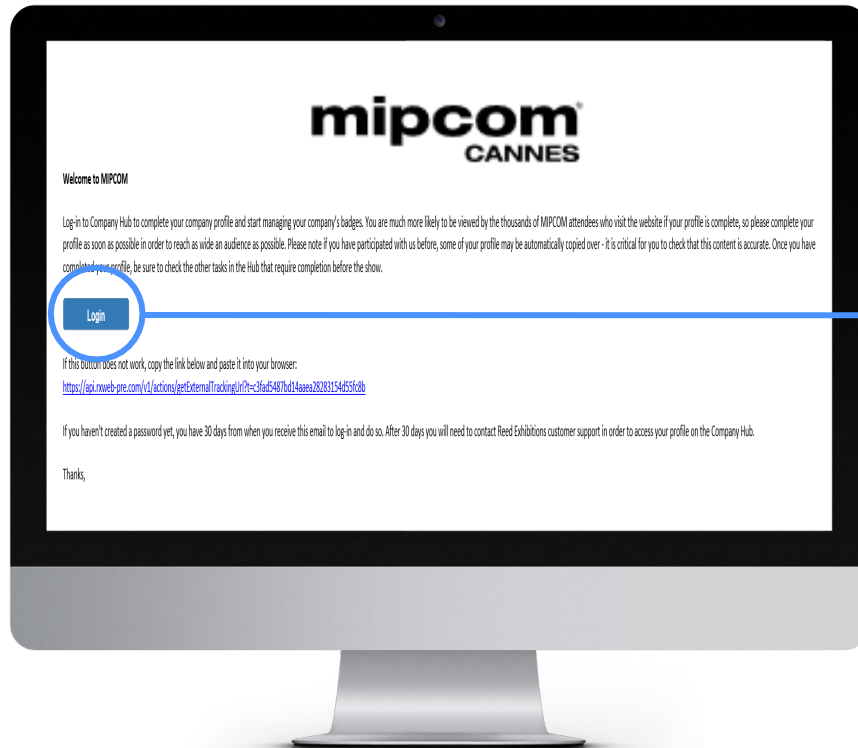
mipcom®
CANNES

Welcome to MIPCOM

Log-in to Company Hub to complete your company profile and start managing your company's badges. You are much more likely to be viewed by the thousands of MIPCOM attendees who visit the website if your profile is complete, so please complete your profile as soon as possible in order to reach as wide an audience as possible. Please note if you have participated with us before, some of your profile may be automatically copied over - it is critical for you to check that this content is accurate. Once you have completed your profile, be sure to check the other tasks in the Hub that require completion before the show.

Login

If this button does not work, copy the link below and paste it into your browser:
https://api.rxweb-pre.com/v1/actions/getExternalTrackingUrl?t=c3fad5487bd14aaea28283154d55fc8b

If you haven't created a password yet, you have 30 days from when you receive this email to log-in and do so. After 30 days you will need to contact Reed Exhibitions customer support in order to access your profile on the Company Hub.

Thanks,